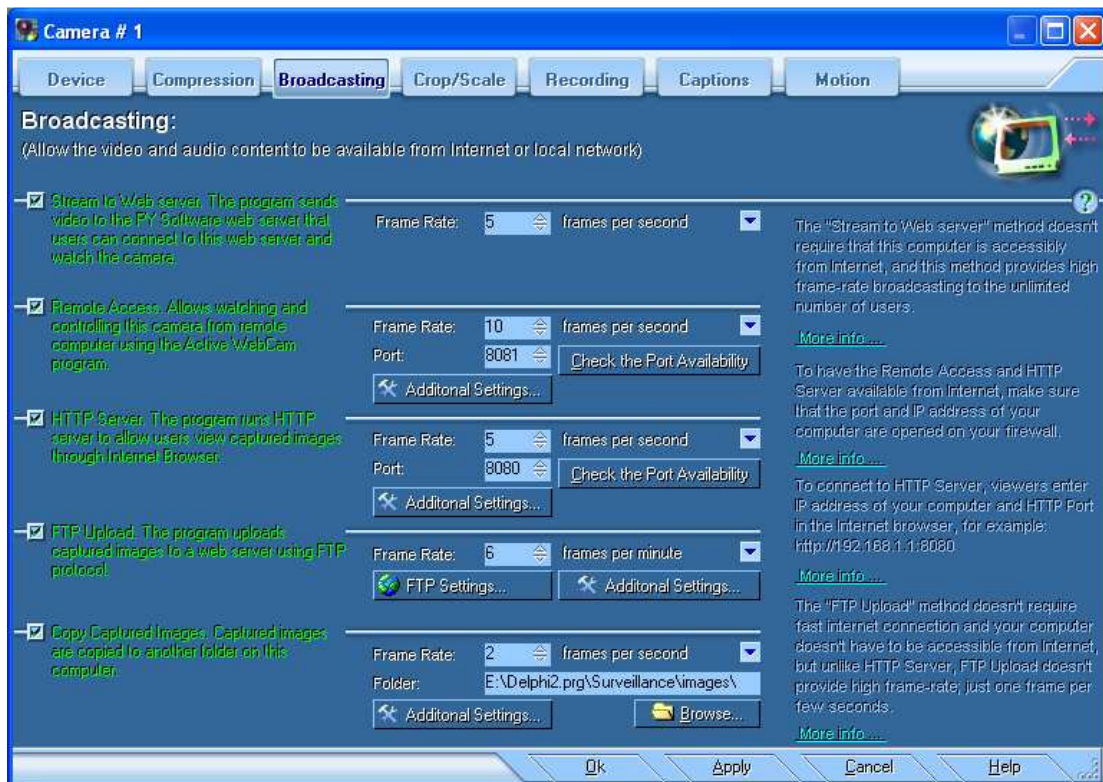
Camera # 1

Device | Compression | Broadcasting | Crop/Scale | Recording | Captions | Motion

Broadcasting:
(Allow the video and audio content to be available from Internet or local network)

Stream to Web server. The program sends video to the PY Software web server that users can connect to this web server and watch the camera.

Frame Rate: 5 frames per second

Remote Access. Allows watching and controlling this camera from remote computer using the Active WebCam program.

Frame Rate: 10 frames per second
Port: 8081 Check the Port Availability
Additonal Settings...

HTTP Server. The program runs HTTP server to allow users view captured images through Internet Browser.

Frame Rate: 5 frames per second
Port: 8080 Check the Port Availability
Additonal Settings...

FTP Upload. The program uploads captured images to a web server using FTP protocol.

Frame Rate: 6 frames per minute
FTP Settings... Additonal Settings...

Copy Captured Images. Captured images are copied to another folder on this computer.

Frame Rate: 2 frames per second
Folder: E:\Delphi2.prg\Surveillance\images\
Additonal Settings... Browse...

?

The "Stream to Web server" method doesn't require that this computer is accessibly from Internet, and this method provides high frame-rate broadcasting to the unlimited number of users.

More info ...

To have the Remote Access and HTTP Server available from Internet, make sure that the port and IP address of your computer are opened on your firewall.

More info ...

To connect to HTTP Server, viewers enter IP address of your computer and HTTP Port in the Internet browser, for example: http://192.168.1.1:8080

More info ...

The "FTP Upload" method doesn't require fast internet connection and your computer doesn't have to be accessible from Internet, but unlike HTTP Server, FTP Upload doesn't provide high frame-rate; just one frame per few seconds.

More info ...

Ok Apply Cancel Help